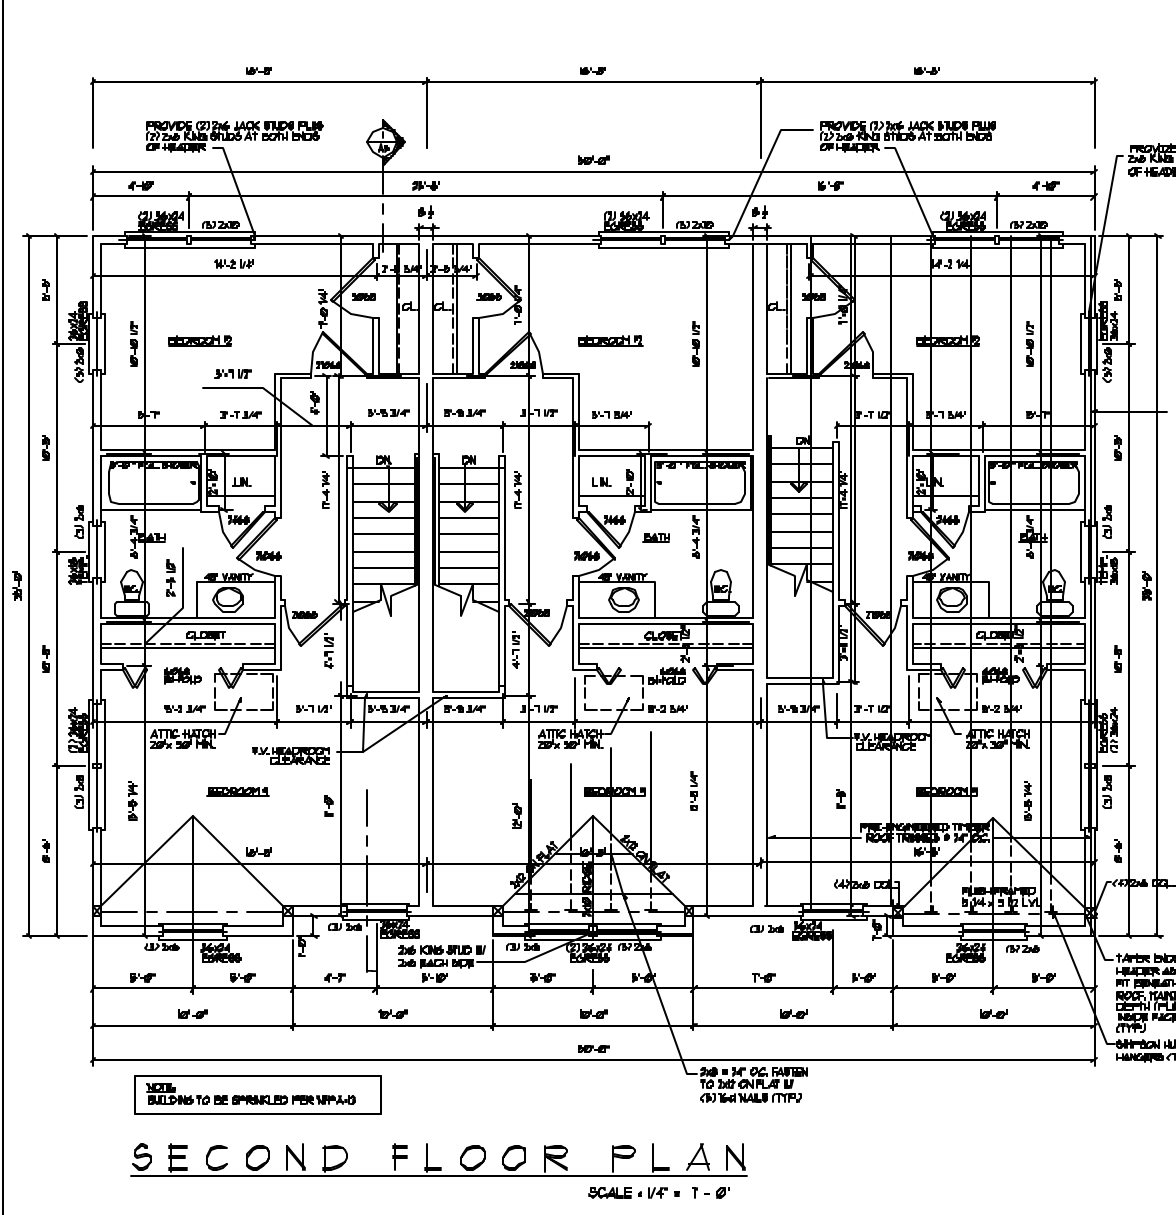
PROVIDE (2) 2x6 JACK STUDS PLUS (2) 2x6 KING STUDS AT BOTH ENDS OF HEADER

PROVIDE (2) 2x6 JACK STUDS PLUS (2) 2x6 KING STUDS AT BOTH ENDS OF HEADER

PROVIDE 2x6 KING OF HEADE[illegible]

A5

BEDROOM #2

BEDROOM #2

BEDROOM #2

CL

CL

CL

DN

DN

DN

LIN.

LIN.

LIN.

BATH

BATH

BATH

48" VANITY

48" VANITY

48" VANITY

W.C.

W.C.

W.C.

CLOSET

CLOSET

CLOSET

BI-FOLD

BI-FOLD

BI-FOLD

ATTIC HATCH 22"x 30" MIN.

ATTIC HATCH 22"x 30" MIN.

ATTIC HATCH 22"x 30" MIN.

6'-8" HEADROOM CLEARANCE

6'-8" HEADROOM CLEARANCE

BEDROOM #1

BEDROOM #1

BEDROOM #1

PRE-ENGINEERED TIMBER ROOF TRUSSES @ 24" O.C.

(4) 2x6 DBL.

FLUSH-FRAMED (3) 1 3/4 x 9 1/2 LVL

(2) 2x6 KING STUD W/ 2x6 EACH SIDE

2x8 @ 24" O.C. FASTEN TO 2x12 ON FLAT W/ (3) 16d NAILS (TYP.)

EGRESS

EGRESS

EGRESS

EGRESS

EGRESS

NOTE:
BUILDING TO BE SPRINKLED PER NFPA-13

TAPER END HEADER AS FIT REQUIR ROOF, MAIN DEPTH (TYP.) INSIDE FACE (TYP.)

SIMPSON HU HANGERS (T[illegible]

SECOND FLOOR PLAN

SCALE : 1/4" = 1'-0"